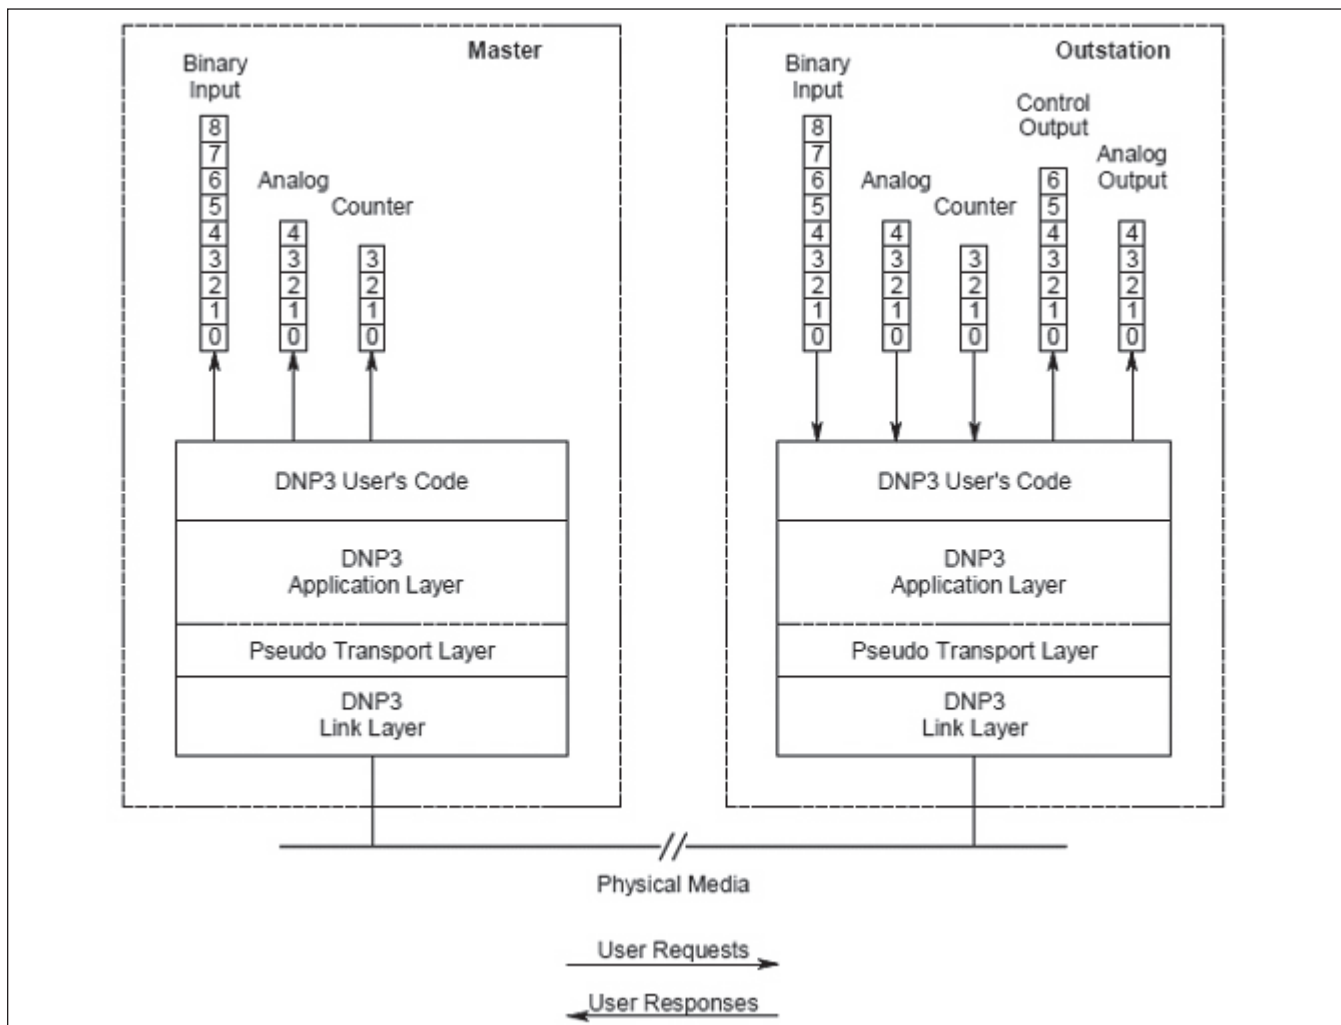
Master

Binary Input
8
7
6
5
4
3
2
1
0

Analog
4
3
2
1
0

Counter
3
2
1
0

DNP3 User's Code

DNP3 Application Layer

Pseudo Transport Layer

DNP3 Link Layer

Outstation

Binary Input
8
7
6
5
4
3
2
1
0

Analog
4
3
2
1
0

Counter
3
2
1
0

Control Output
6
5
4
3
2
1
0

Analog Output
4
3
2
1
0

DNP3 User's Code

DNP3 Application Layer

Pseudo Transport Layer

DNP3 Link Layer

Physical Media

User Requests

User Responses